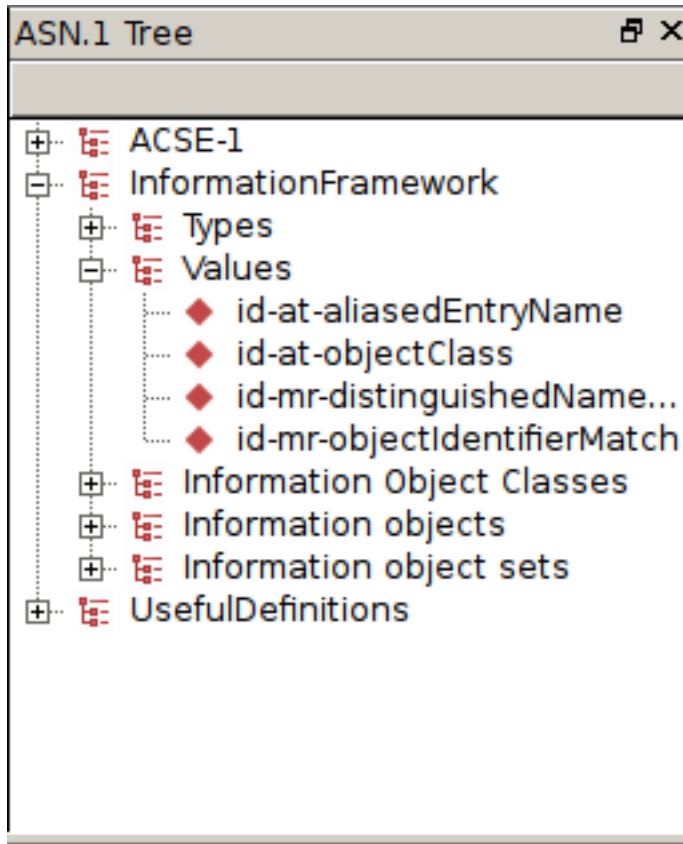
ASN.1 Tree

ACSE-1
InformationFramework
Types
Values
id-at-aliasedEntryName
id-at-objectClass
id-mr-distinguishedName...
id-mr-objectIdentifierMatch
Information Object Classes
Information objects
Information object sets
UsefulDefinitions